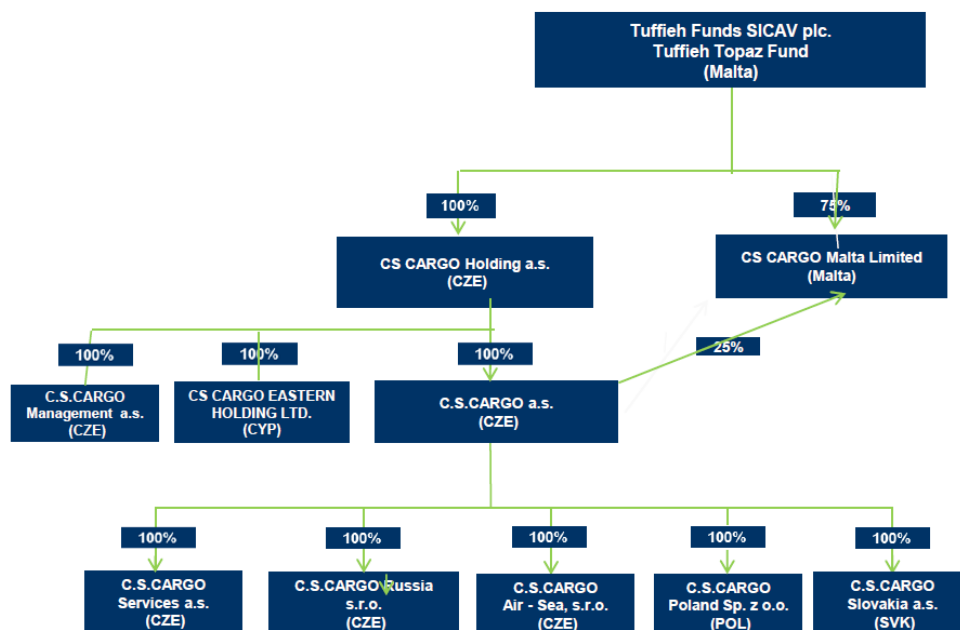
Tuffieh Funds SICAV plc.
Tuffieh Topaz Fund
(Malta)

100%

75%

CS CARGO Holding a.s.
(CZE)

CS CARGO Malta Limited
(Malta)

100%

100%

100%

25%

C.S.CARGO
Management a.s.
(CZE)

CS CARGO EASTERN
HOLDING LTD.
(CYP)

C.S.CARGO a.s.
(CZE)

100%

100%

100%

100%

100%

C.S.CARGO
Services a.s.
(CZE)

C.S.CARGO Russia
s.r.o.
(CZE)

C.S.CARGO
Air - Sea, s.r.o.
(CZE)

C.S.CARGO
Poland Sp. z o.o.
(POL)

C.S.CARGO
Slovakia a.s.
(SVK)